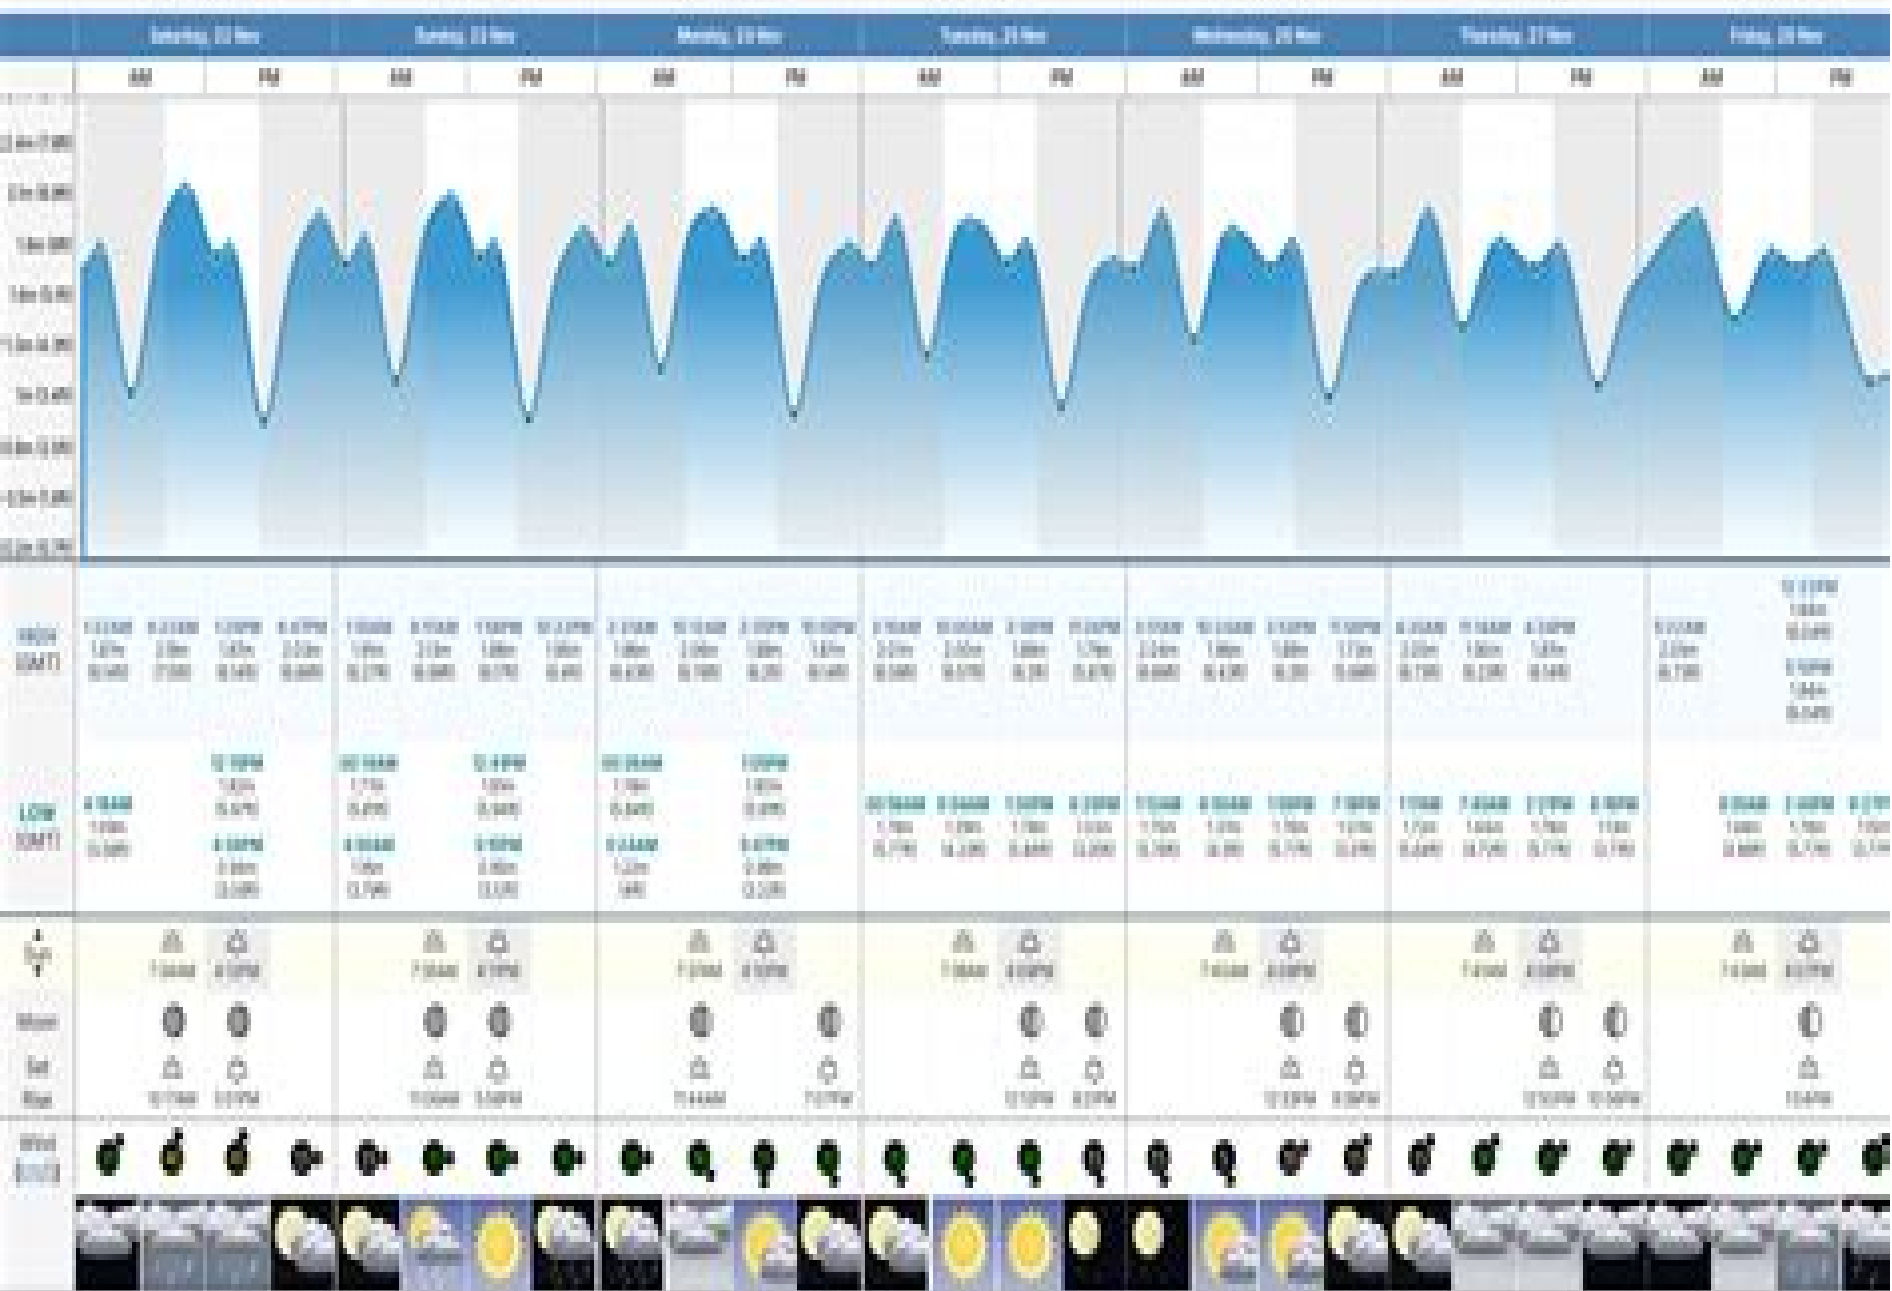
Saturday, 22 Nov | Sunday, 23 Nov | Monday, 24 Nov | Tuesday, 25 Nov | Wednesday, 26 Nov | Thursday, 27 Nov | Friday, 28 Nov

AM PM AM PM AM PM AM PM AM PM AM PM AM PM

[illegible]

HIGH (GMT)

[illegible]

LOW (GMT)

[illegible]

Sun

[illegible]

Moon Set Rise

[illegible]

Wind

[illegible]